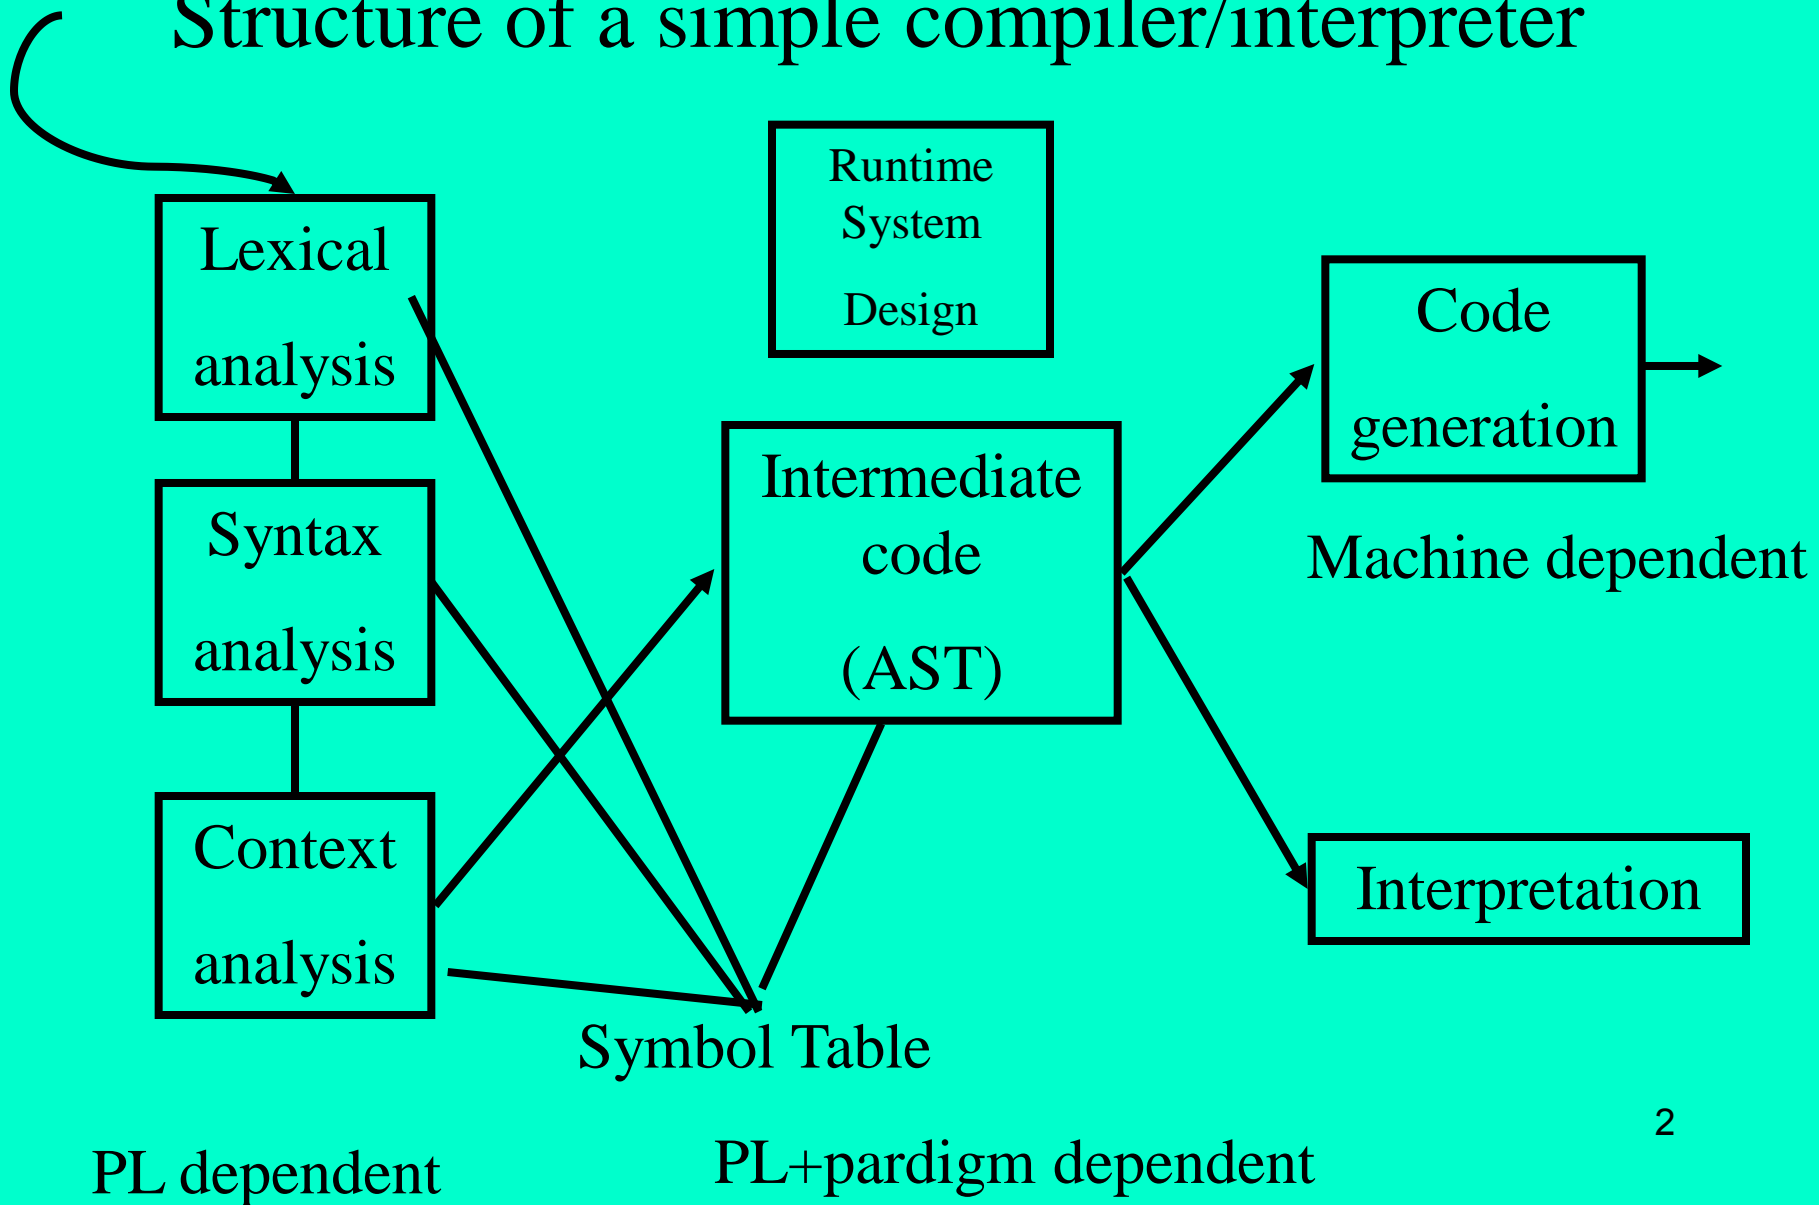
Structure of a simple compiler/interpreter

Lexical analysis

Syntax analysis

Context analysis

Runtime System Design

Intermediate code (AST)

Code generation

Machine dependent

Interpretation

Symbol Table

PL dependent

PL+pardigm dependent

2